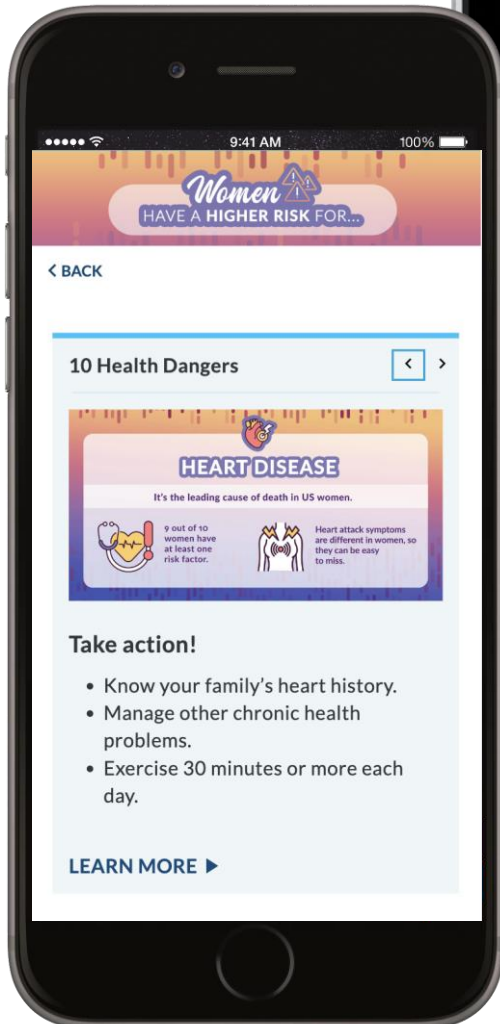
●●●●● 9:41 AM 100%

Women HAVE A HIGHER RISK FOR...

< BACK

10 Health Dangers < >

HEART DISEASE

It's the leading cause of death in US women.

9 out of 10 women have at least one risk factor.

Heart attack symptoms are different in women, so they can be easy to miss.

Take action!

• Know your family's heart history.
• Manage other chronic health problems.
• Exercise 30 minutes or more each day.

LEARN MORE ▶